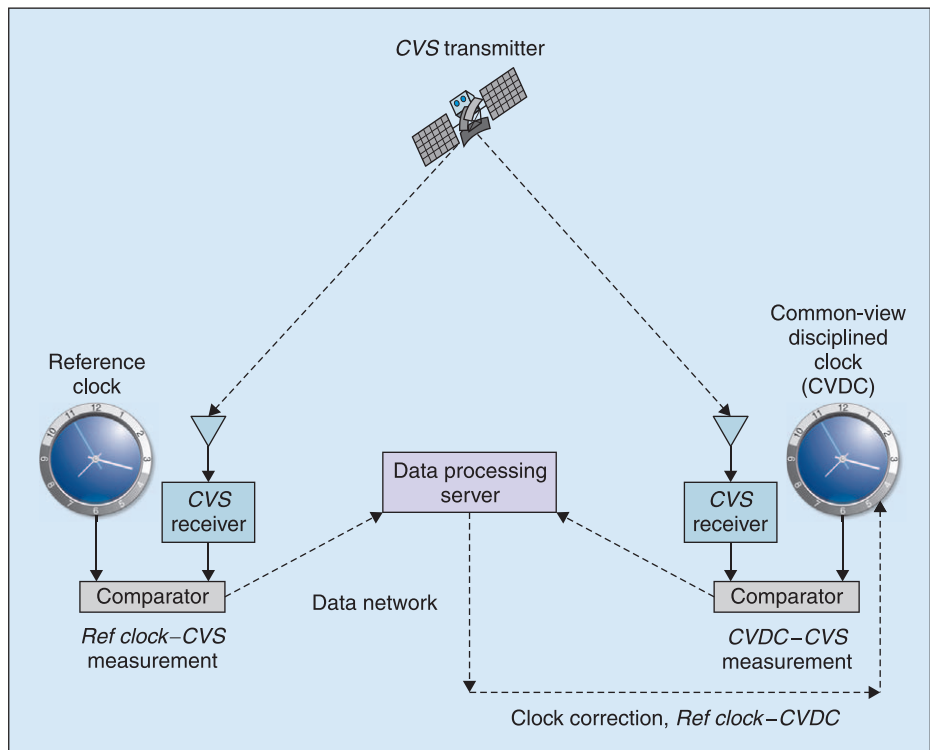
CVS transmitter

Reference clock

Common-view disciplined clock (CVDC)

CVS receiver

Data processing server

CVS receiver

Comparator

Data network

Comparator

Ref clock–CVS measurement

CVDC–CVS measurement

Clock correction, Ref clock–CVDC